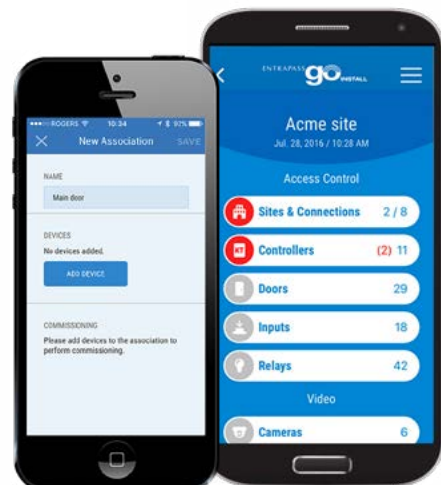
ROGERS 10:34 97%

New Association SAVE

NAME

Main door

DEVICES

No devices added.

ADD DEVICE

COMMISSIONING

Please add devices to the association to perform commissioning.

ENTRAPASS go INSTALL

Acme site

Jul. 28, 2016 / 10:28 AM

Access Control

Sites & Connections 2 / 8

Controllers (2) 11

Doors 29

Inputs 18

Relays 42

Video

Cameras 6